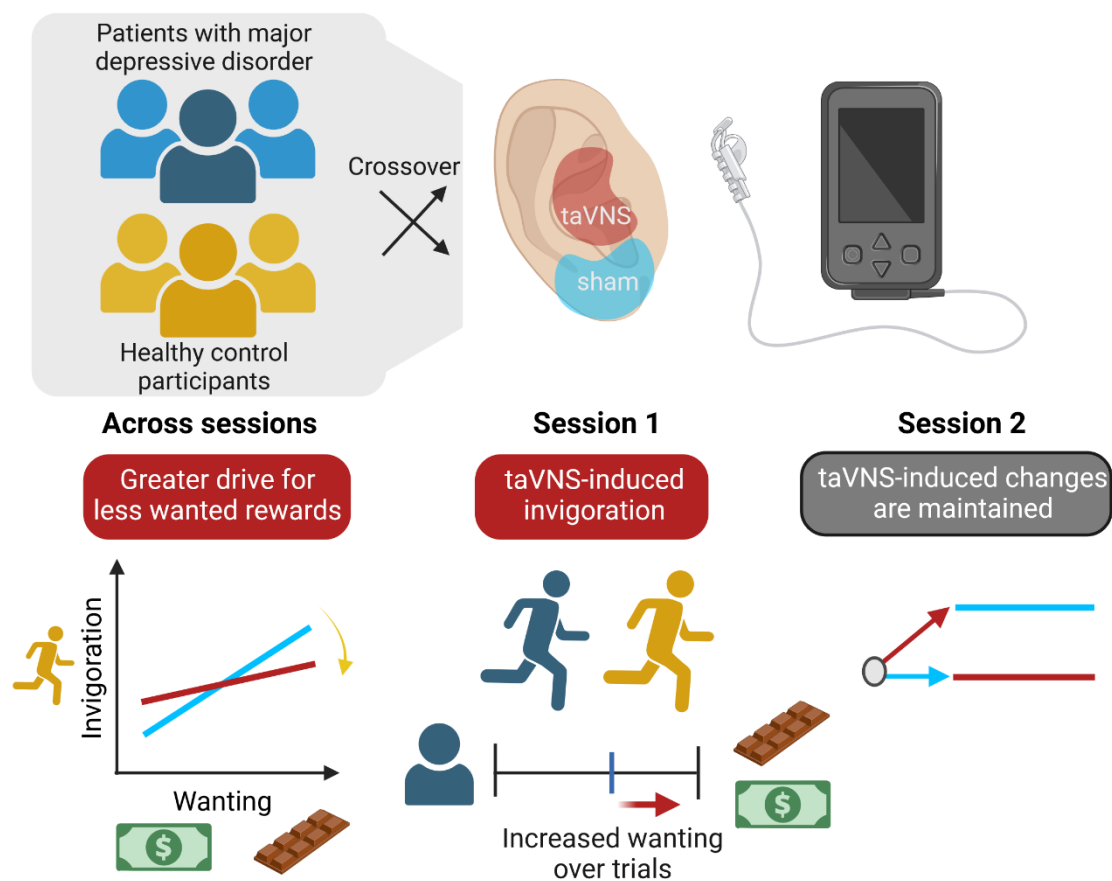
Patients with major depressive disorder

Healthy control participants

Crossover

taVNS

sham

Across sessions

Greater drive for less wanted rewards

Invigoration

Wanting

$

Session 1

taVNS-induced invigoration

Increased wanting over trials

$

Session 2

taVNS-induced changes are maintained